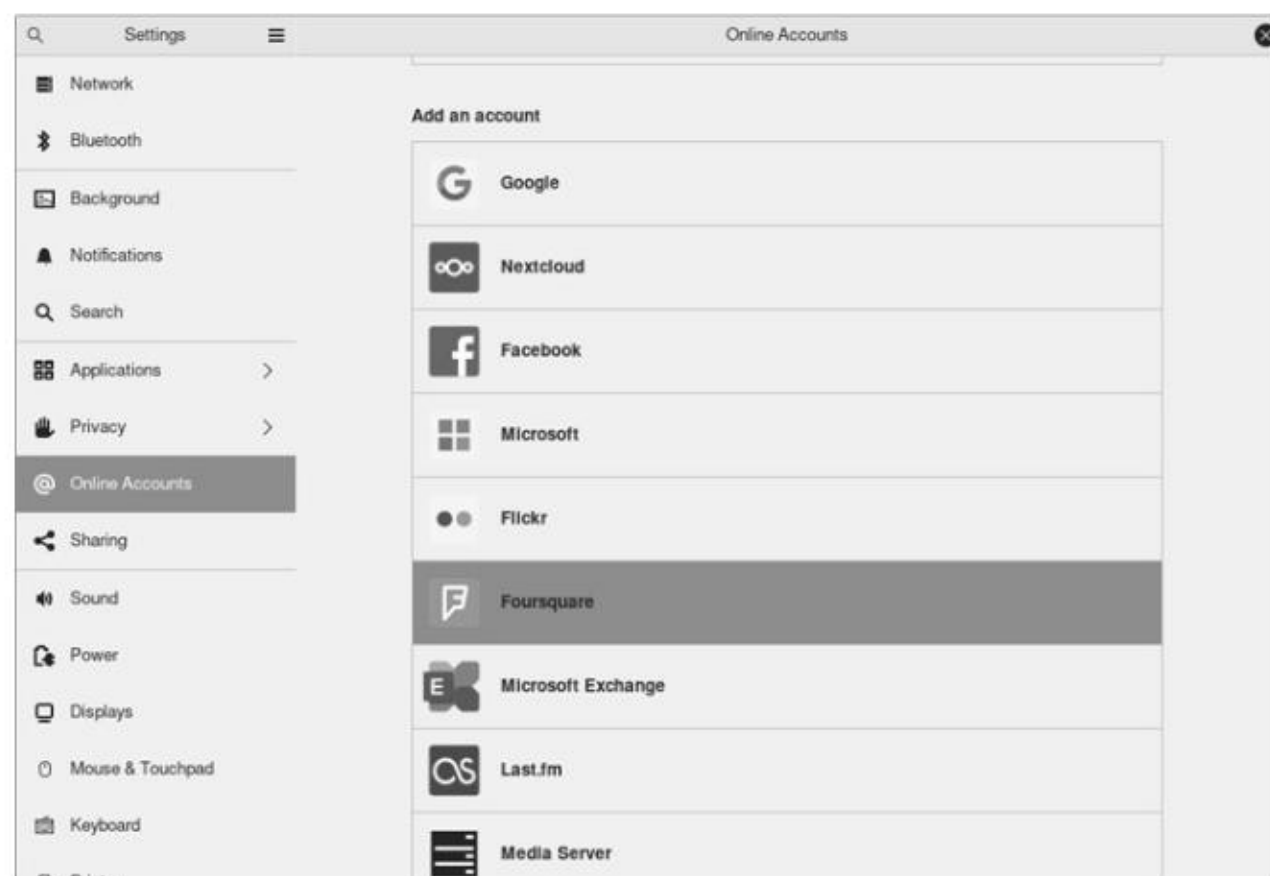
Settings

Network
Bluetooth
Background
Notifications
Search
Applications
Privacy
Online Accounts
Sharing
Sound
Power
Displays
Mouse & Touchpad
Keyboard

Online Accounts

Add an account

Google
Nextcloud
Facebook
Microsoft
Flickr
Foursquare
Microsoft Exchange
Last.fm
Media Server